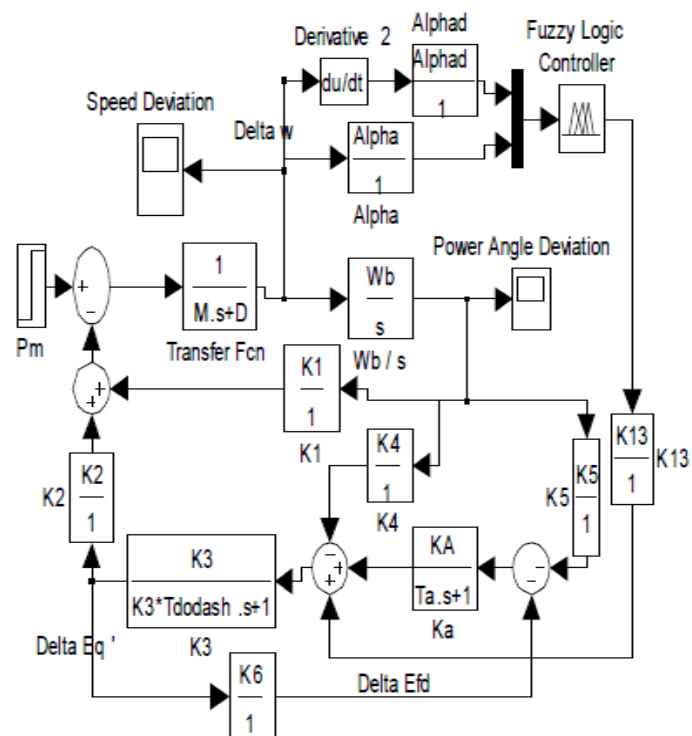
Derivative 2

Alphad

Fuzzy Logic Controller

du/dt

Alphad

$\frac{Alphad}{1}$

Speed Deviation

Delta w

$\frac{Alpha}{1}$

Alpha

Power Angle Deviation

$\frac{1}{M.s+D}$

$\frac{Wb}{s}$

+

-

Pm

Transfer Fcn

Wb / s

+

+

$\frac{K1}{1}$

K1

$\frac{K13}{1}$

K13

$\frac{K4}{1}$

K4

$\frac{K2}{1}$

K2

$\frac{K5}{1}$

K5

$\frac{K3}{K3*Tdodash .s+1}$

+

+

$\frac{KA}{Ta.s+1}$

-

K3

Ka

Delta Eq '

$\frac{K6}{1}$

Delta Efd